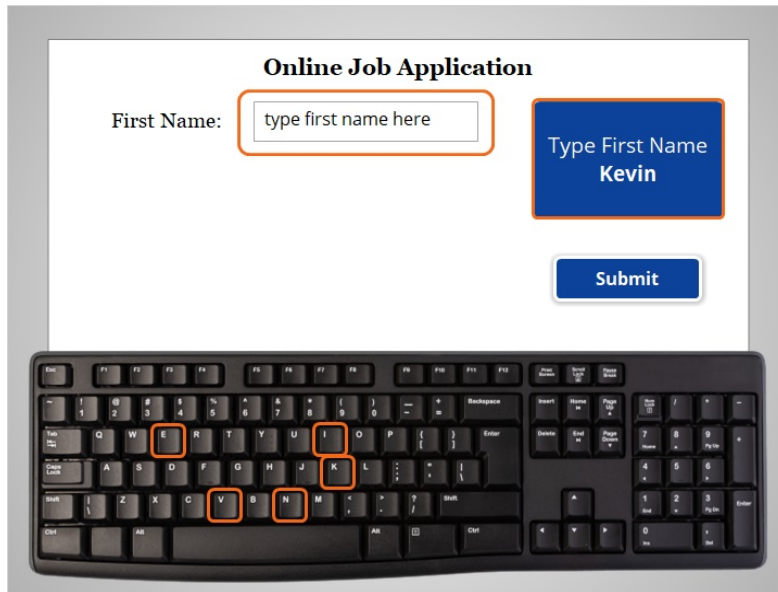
Online Job Application

First Name: type first name here

Type First Name
Kevin

Submit

Esc F1 F2 F3 F4 F5 F6 F7 F8 F9 F10 F11 F12 Print Screen Scroll Lock Pause Break

~ ` ! 1 @ 2 # 3 $ 4 % 5 ^ 6 & 7 * 8 ( 9 ) 0 _ - + = Backspace Insert Home Page Up Num Lock / * -

Tab Q W E R T Y U I O P { [ } ] Enter Delete End Page Down 7 Home 8 9 PgUp +

Caps Lock A S D F G H J K L : ; " ' | \ 4 5 6

Shift | \ Z X C V B N M < , > . ? / Shift 1 End 2 3 PgDn Enter

Ctrl Alt Alt Ctrl 0 Ins . Del